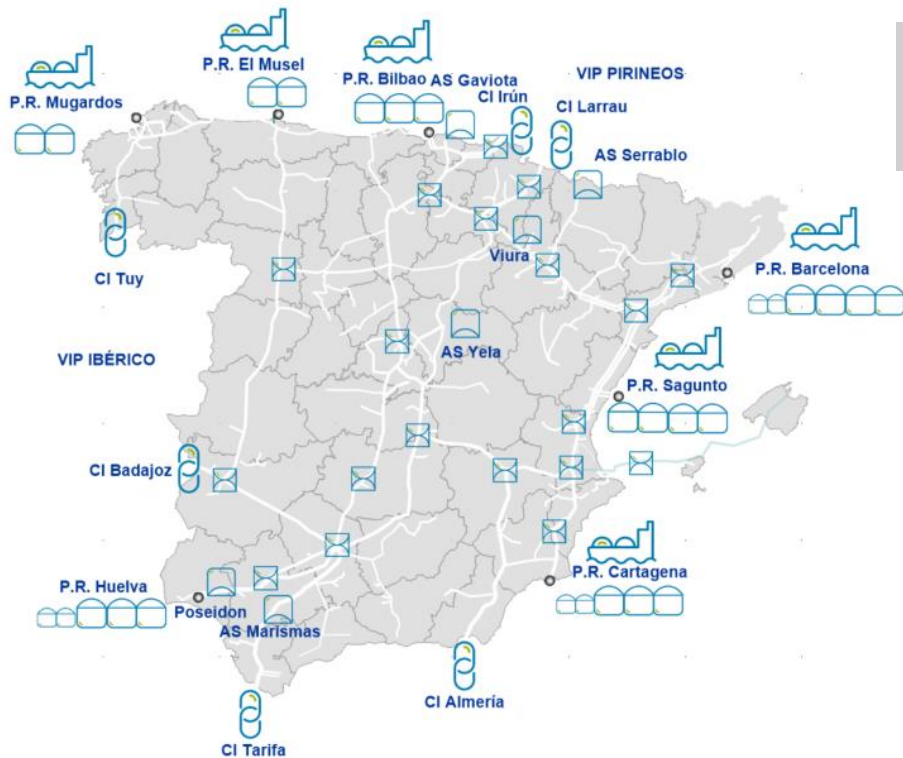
P.R. Mugardos

P.R. El Musel

P.R. Bilbao AS Gaviota

CI Irún

VIP PIRINEOS

CI Larrau

AS Serrablo

CI Tuy

Viura

P.R. Barcelona

VIP IBÉRICO

AS Yela

P.R. Sagunto

CI Badajoz

P.R. Cartagena

P.R. Huelva

Poseidon

AS Marismas

CI Almería

CI Tarifa